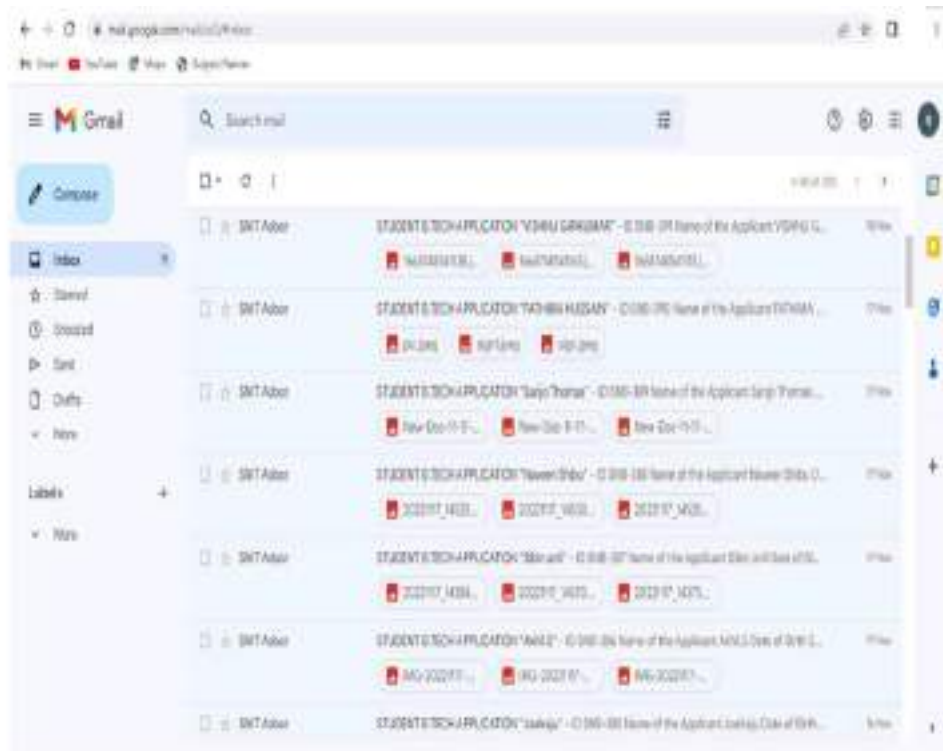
mail.google.com

Gmail

Search mail

Compose

Inbox

Starred

Snoozed

Sent

Drafts

More

Labels

More

SMT Admin
STUDENTS TECH APPLICATION "VISHNU GANGWAR" - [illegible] Name of the Applicant VISHNU G...

SMT Admin
STUDENTS TECH APPLICATION "FATHIMA HUSSAIN" - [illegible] Name of the Applicant FATHIMA...

SMT Admin
STUDENTS TECH APPLICATION "Sanju Thomas" - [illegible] Name of the Applicant Sanju Thomas...
New Doc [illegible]
New Doc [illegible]
New Doc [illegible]

SMT Admin
STUDENTS TECH APPLICATION "Naveen Shibu" - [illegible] Name of the Applicant Naveen Shibu D...

SMT Admin
STUDENTS TECH APPLICATION "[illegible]" - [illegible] Name of the Applicant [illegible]

SMT Admin
STUDENTS TECH APPLICATION "Akhil S" - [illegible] Name of the Applicant Akhil S Date of Birth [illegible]
IMG-2023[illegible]
IMG-2023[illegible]
IMG-2023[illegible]

SMT Admin
STUDENTS TECH APPLICATION "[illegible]" - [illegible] Name of the Applicant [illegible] Date of Birth...